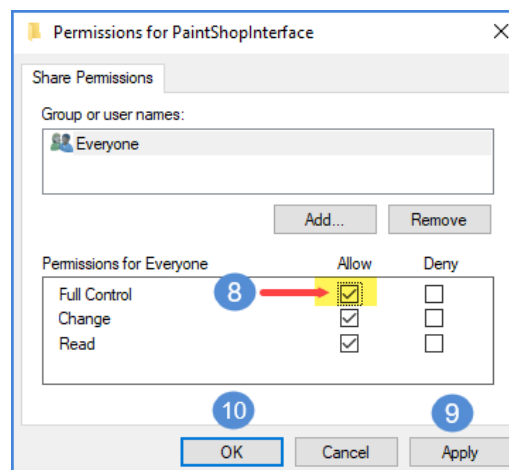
Permissions for PaintShopInterface

Share Permissions

Group or user names:

Everyone

Add...

Remove

| Permissions for Everyone | Allow | Deny |
|---|---|---|
| Full Control | ☑ | ☐ |
| Change | ☑ | ☐ |
| Read | ☑ | ☐ |

8

10

9

OK

Cancel

Apply